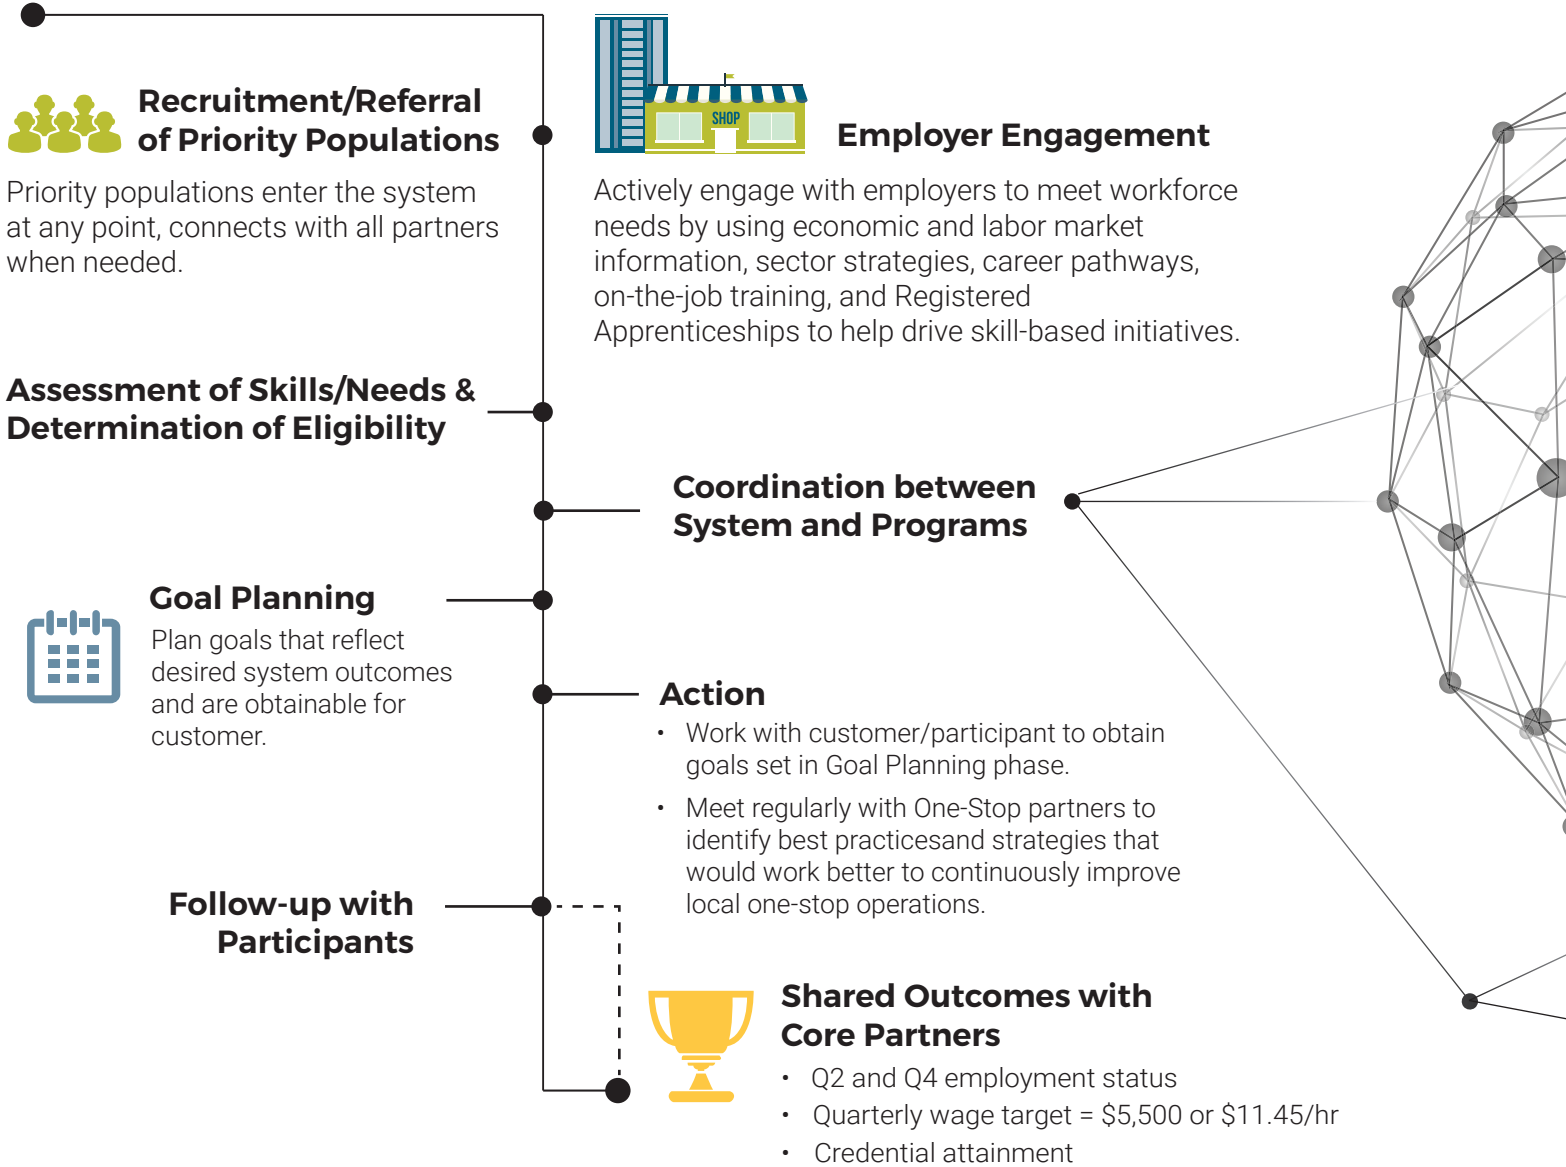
Recruitment/Referral of Priority Populations

Priority populations enter the system at any point, connects with all partners when needed.

SHOP

Employer Engagement

Actively engage with employers to meet workforce needs by using economic and labor market information, sector strategies, career pathways, on-the-job training, and Registered Apprenticeships to help drive skill-based initiatives.

Assessment of Skills/Needs & Determination of Eligibility

Coordination between System and Programs

Goal Planning

Plan goals that reflect desired system outcomes and are obtainable for customer.

Action

• Work with customer/participant to obtain goals set in Goal Planning phase.

• Meet regularly with One-Stop partners to identify best practicesand strategies that would work better to continuously improve local one-stop operations.

Follow-up with Participants

Shared Outcomes with Core Partners

• Q2 and Q4 employment status
• Quarterly wage target = $5,500 or $11.45/hr
• Credential attainment